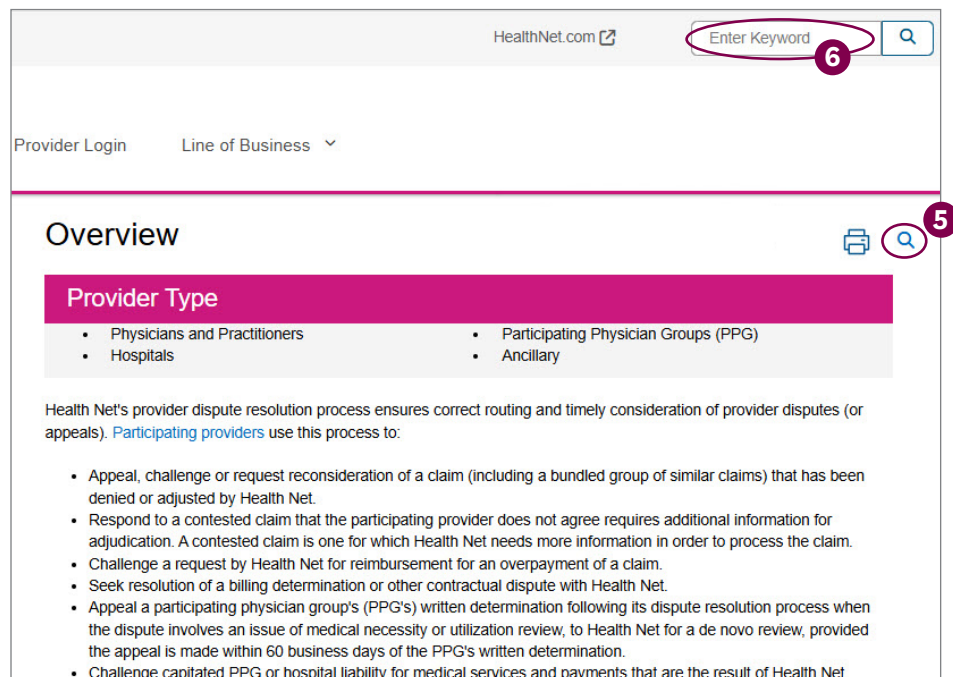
HealthNet.com

Enter Keyword

6

Provider Login    Line of Business

5

Overview

Provider Type

- Physicians and Practitioners
- Hospitals

- Participating Physician Groups (PPG)
- Ancillary

Health Net's provider dispute resolution process ensures correct routing and timely consideration of provider disputes (or appeals). Participating providers use this process to:

- Appeal, challenge or request reconsideration of a claim (including a bundled group of similar claims) that has been denied or adjusted by Health Net.
- Respond to a contested claim that the participating provider does not agree requires additional information for adjudication. A contested claim is one for which Health Net needs more information in order to process the claim.
- Challenge a request by Health Net for reimbursement for an overpayment of a claim.
- Seek resolution of a billing determination or other contractual dispute with Health Net.
- Appeal a participating physician group's (PPG's) written determination following its dispute resolution process when the dispute involves an issue of medical necessity or utilization review, to Health Net for a de novo review, provided the appeal is made within 60 business days of the PPG's written determination.
- Challenge capitated PPG or hospital liability for medical services and payments that are the result of Health Net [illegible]